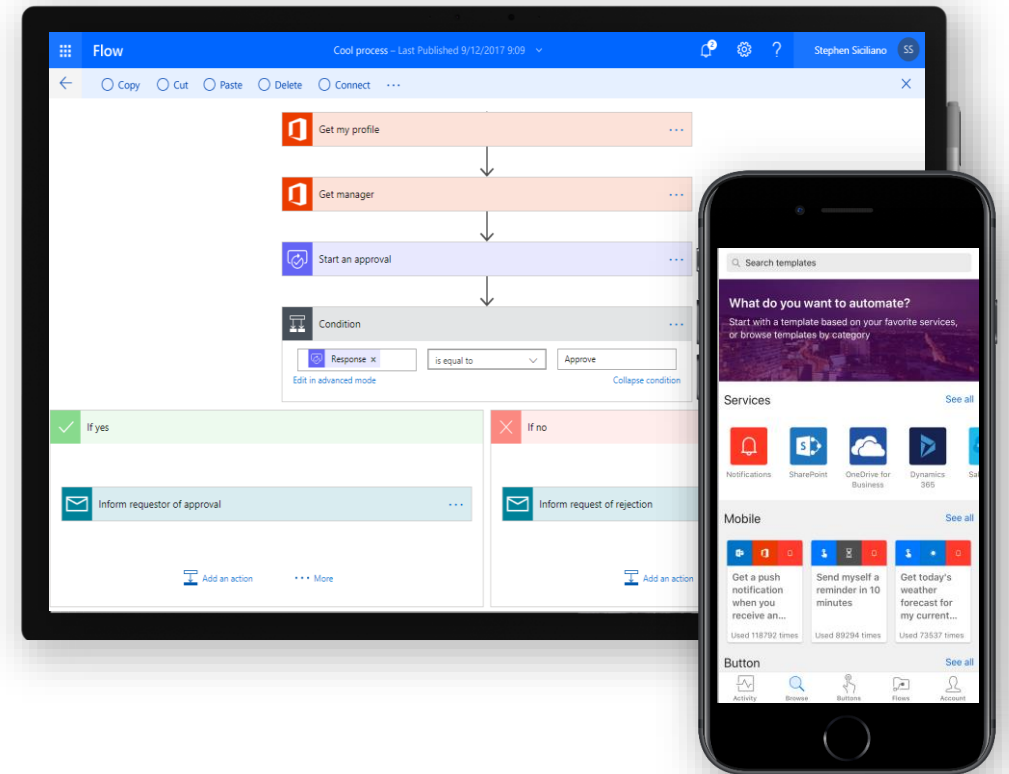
Flow
Cool process – Last Published 9/12/2017 9:09
Stephen Siciliano SS

Copy Cut Paste Delete Connect ···

Get my profile ···

Get manager ···

Start an approval ···

Condition ···

Response × is equal to Approve
Edit in advanced mode Collapse condition

If yes

Inform requestor of approval ···

Add an action ··· More

If no

Inform request of rejection

Add an action

Search templates

What do you want to automate?
Start with a template based on your favorite services, or browse templates by category

Services See all
Notifications SharePoint OneDrive for Business Dynamics 365 Sa

Mobile See all
Get a push notification when you receive an... Used 118792 times
Send myself a reminder in 10 minutes Used 89294 times
Get today's weather forecast for my current... Used 73537 times

Button See all
Activity Browse Buttons Flows Account